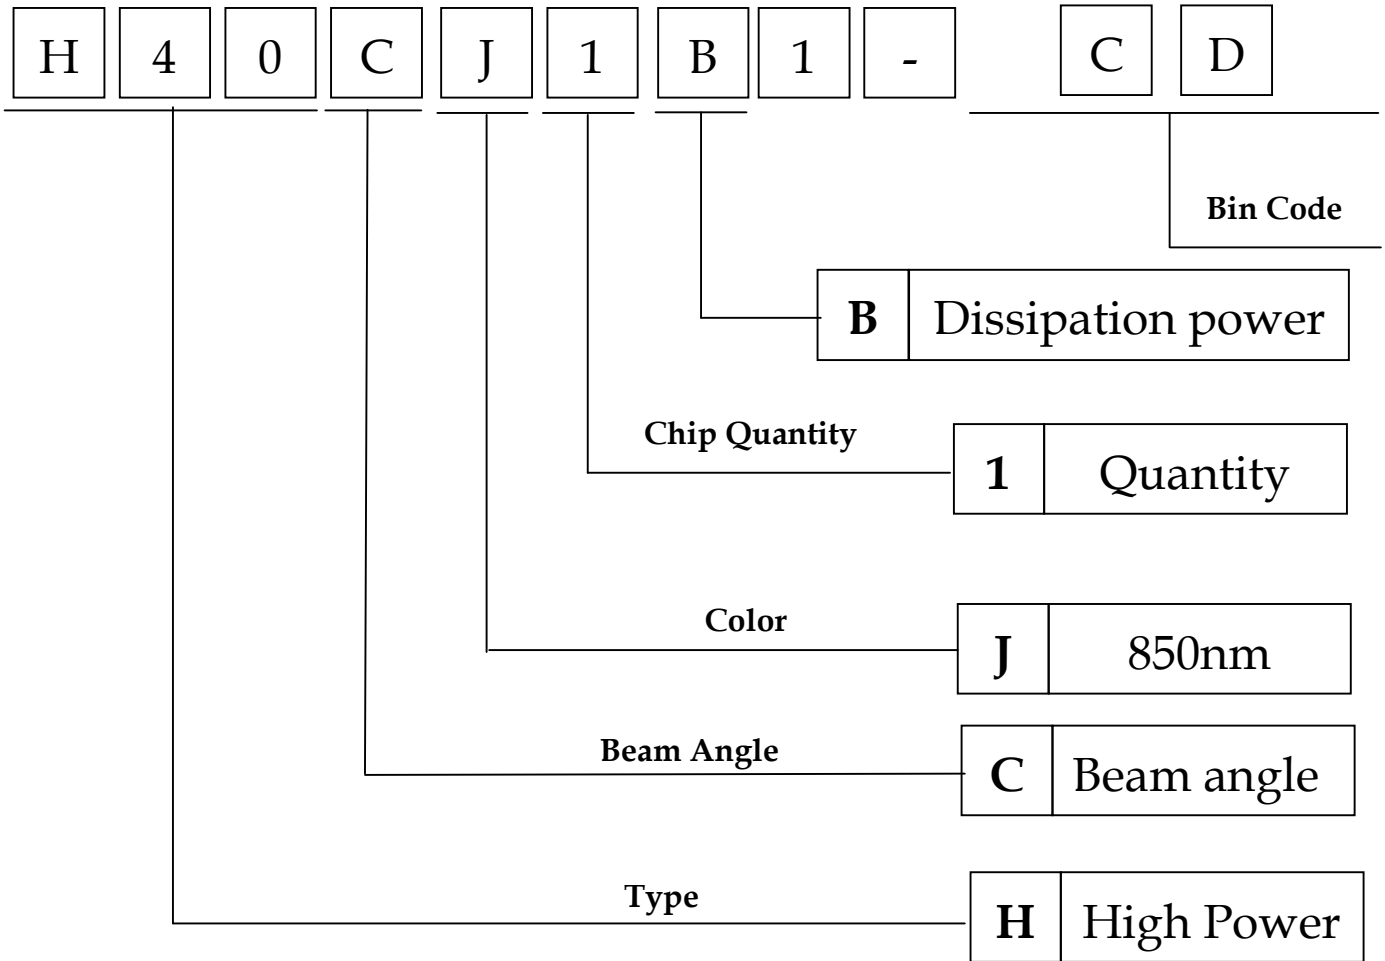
H 4 0 C J 1 B 1 - C D

Bin Code

| B | Dissipation power |
|---|---|

Chip Quantity

| 1 | Quantity |
|---|---|

Color

| J | 850nm |
|---|---|

Beam Angle

| C | Beam angle |
|---|---|

Type

| H | High Power |
|---|---|